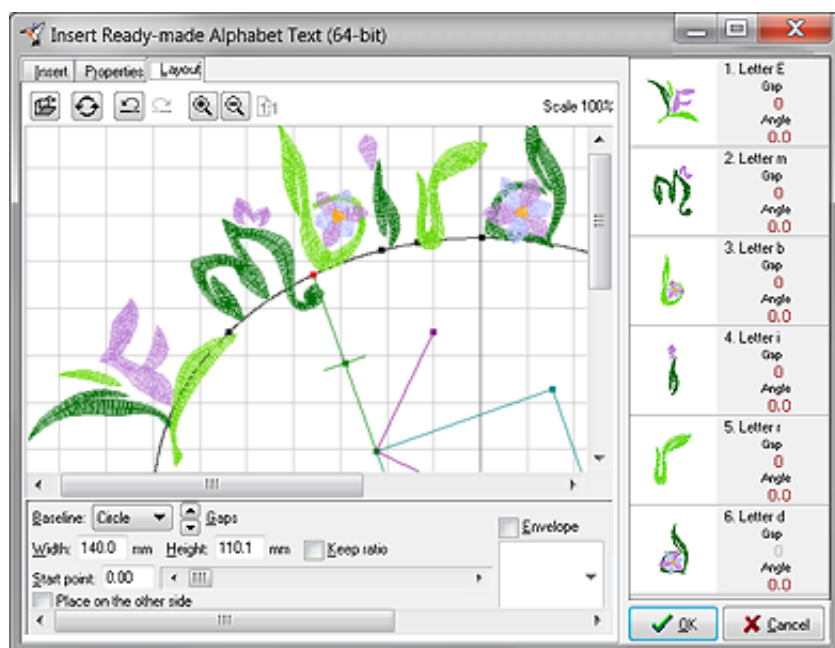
Insert Ready-made Alphabet Text (64-bit)

Insert Properties Layout

Scale 100%

Baseline: Circle Gaps

Envelope

Width: 140.0 mm Height: 110.1 mm Keep ratio

Start point: 0.00

Place on the other side

1. Letter E
Gap
0
Angle
0.0

2. Letter m
Gap
0
Angle
0.0

3. Letter b
Gap
0
Angle
0.0

4. Letter i
Gap
0
Angle
0.0

5. Letter r
Gap
0
Angle
0.0

6. Letter d
Gap
0
Angle
0.0

OK

Cancel